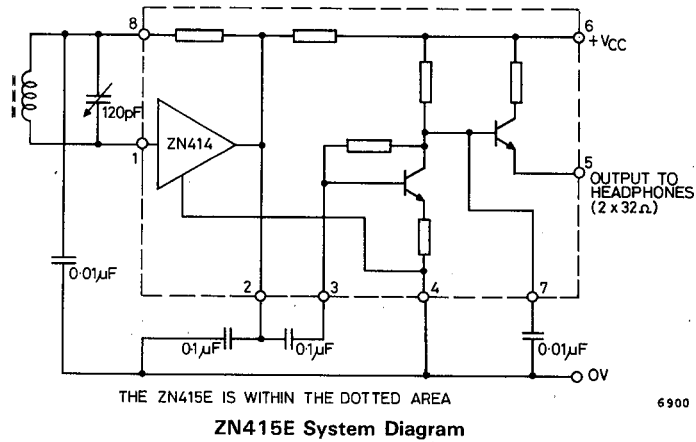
8

6 $+V_{CC}$

120pF

ZN414

1

5 OUTPUT TO HEADPHONES ($2 \times 32\Omega$)

0·01$\mu$F

2

3

4

7

0·1$\mu$F

0·1$\mu$F

0·01$\mu$F

OV

THE ZN415E IS WITHIN THE DOTTED AREA

6900

ZN415E System Diagram